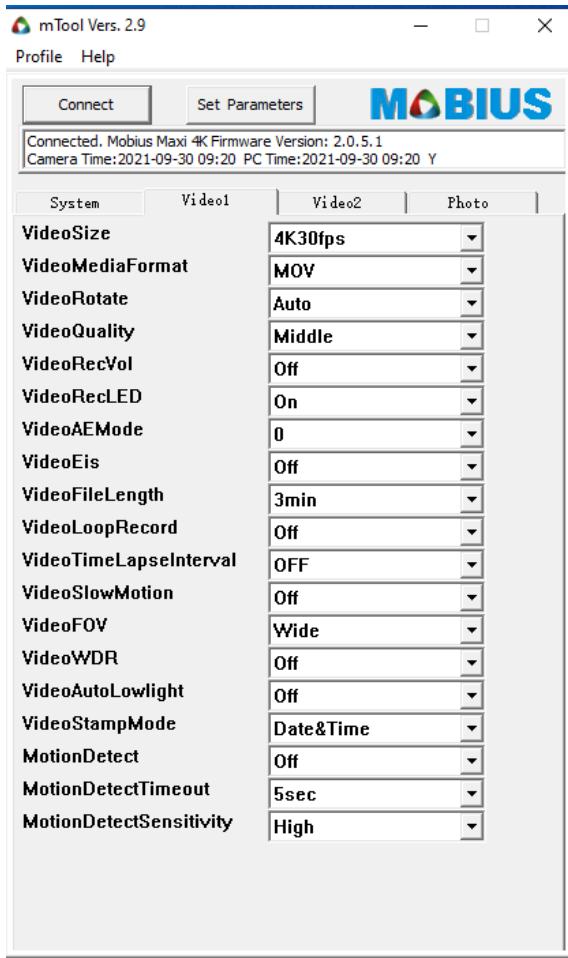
mTool Vers. 2.9

Profile Help

Connect

Set Parameters

MOBIUS

Connected. Mobius Maxi 4K Firmware Version: 2.0.5.1
Camera Time:2021-09-30 09:20 PC Time:2021-09-30 09:20 Y

System | Video1 | Video2 | Photo

| | |
|---|---|
| VideoSize | 4K30fps |
| VideoMediaFormat | MOV |
| VideoRotate | Auto |
| VideoQuality | Middle |
| VideoRecVol | Off |
| VideoRecLED | On |
| VideoAEMode | 0 |
| VideoEis | Off |
| VideoFileLength | 3min |
| VideoLoopRecord | Off |
| VideoTimeLapseInterval | OFF |
| VideoSlowMotion | Off |
| VideoFOV | Wide |
| VideoWDR | Off |
| VideoAutoLowlight | Off |
| VideoStampMode | Date&Time |
| MotionDetect | Off |
| MotionDetectTimeout | 5sec |
| MotionDetectSensitivity | High |